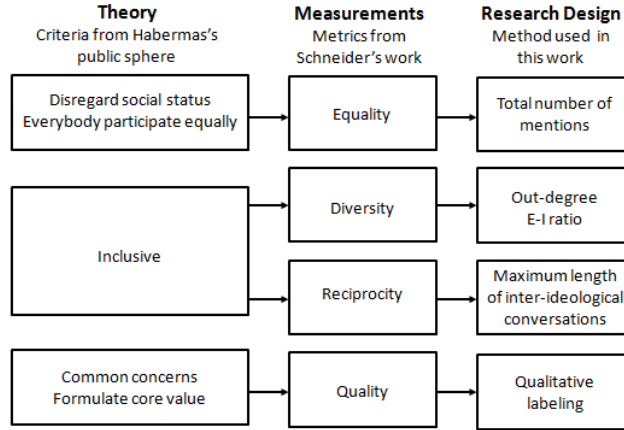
Theory
Criteria from Habermas's public sphere

Measurements
Metrics from Schneider's work

Research Design
Method used in this work

Disregard social status
Everybody participate equally

Equality

Total number of mentions

Inclusive

Diversity

Out-degree
E-I ratio

Reciprocity

Maximum length of inter-ideological conversations

Common concerns
Formulate core value

Quality

Qualitative labeling